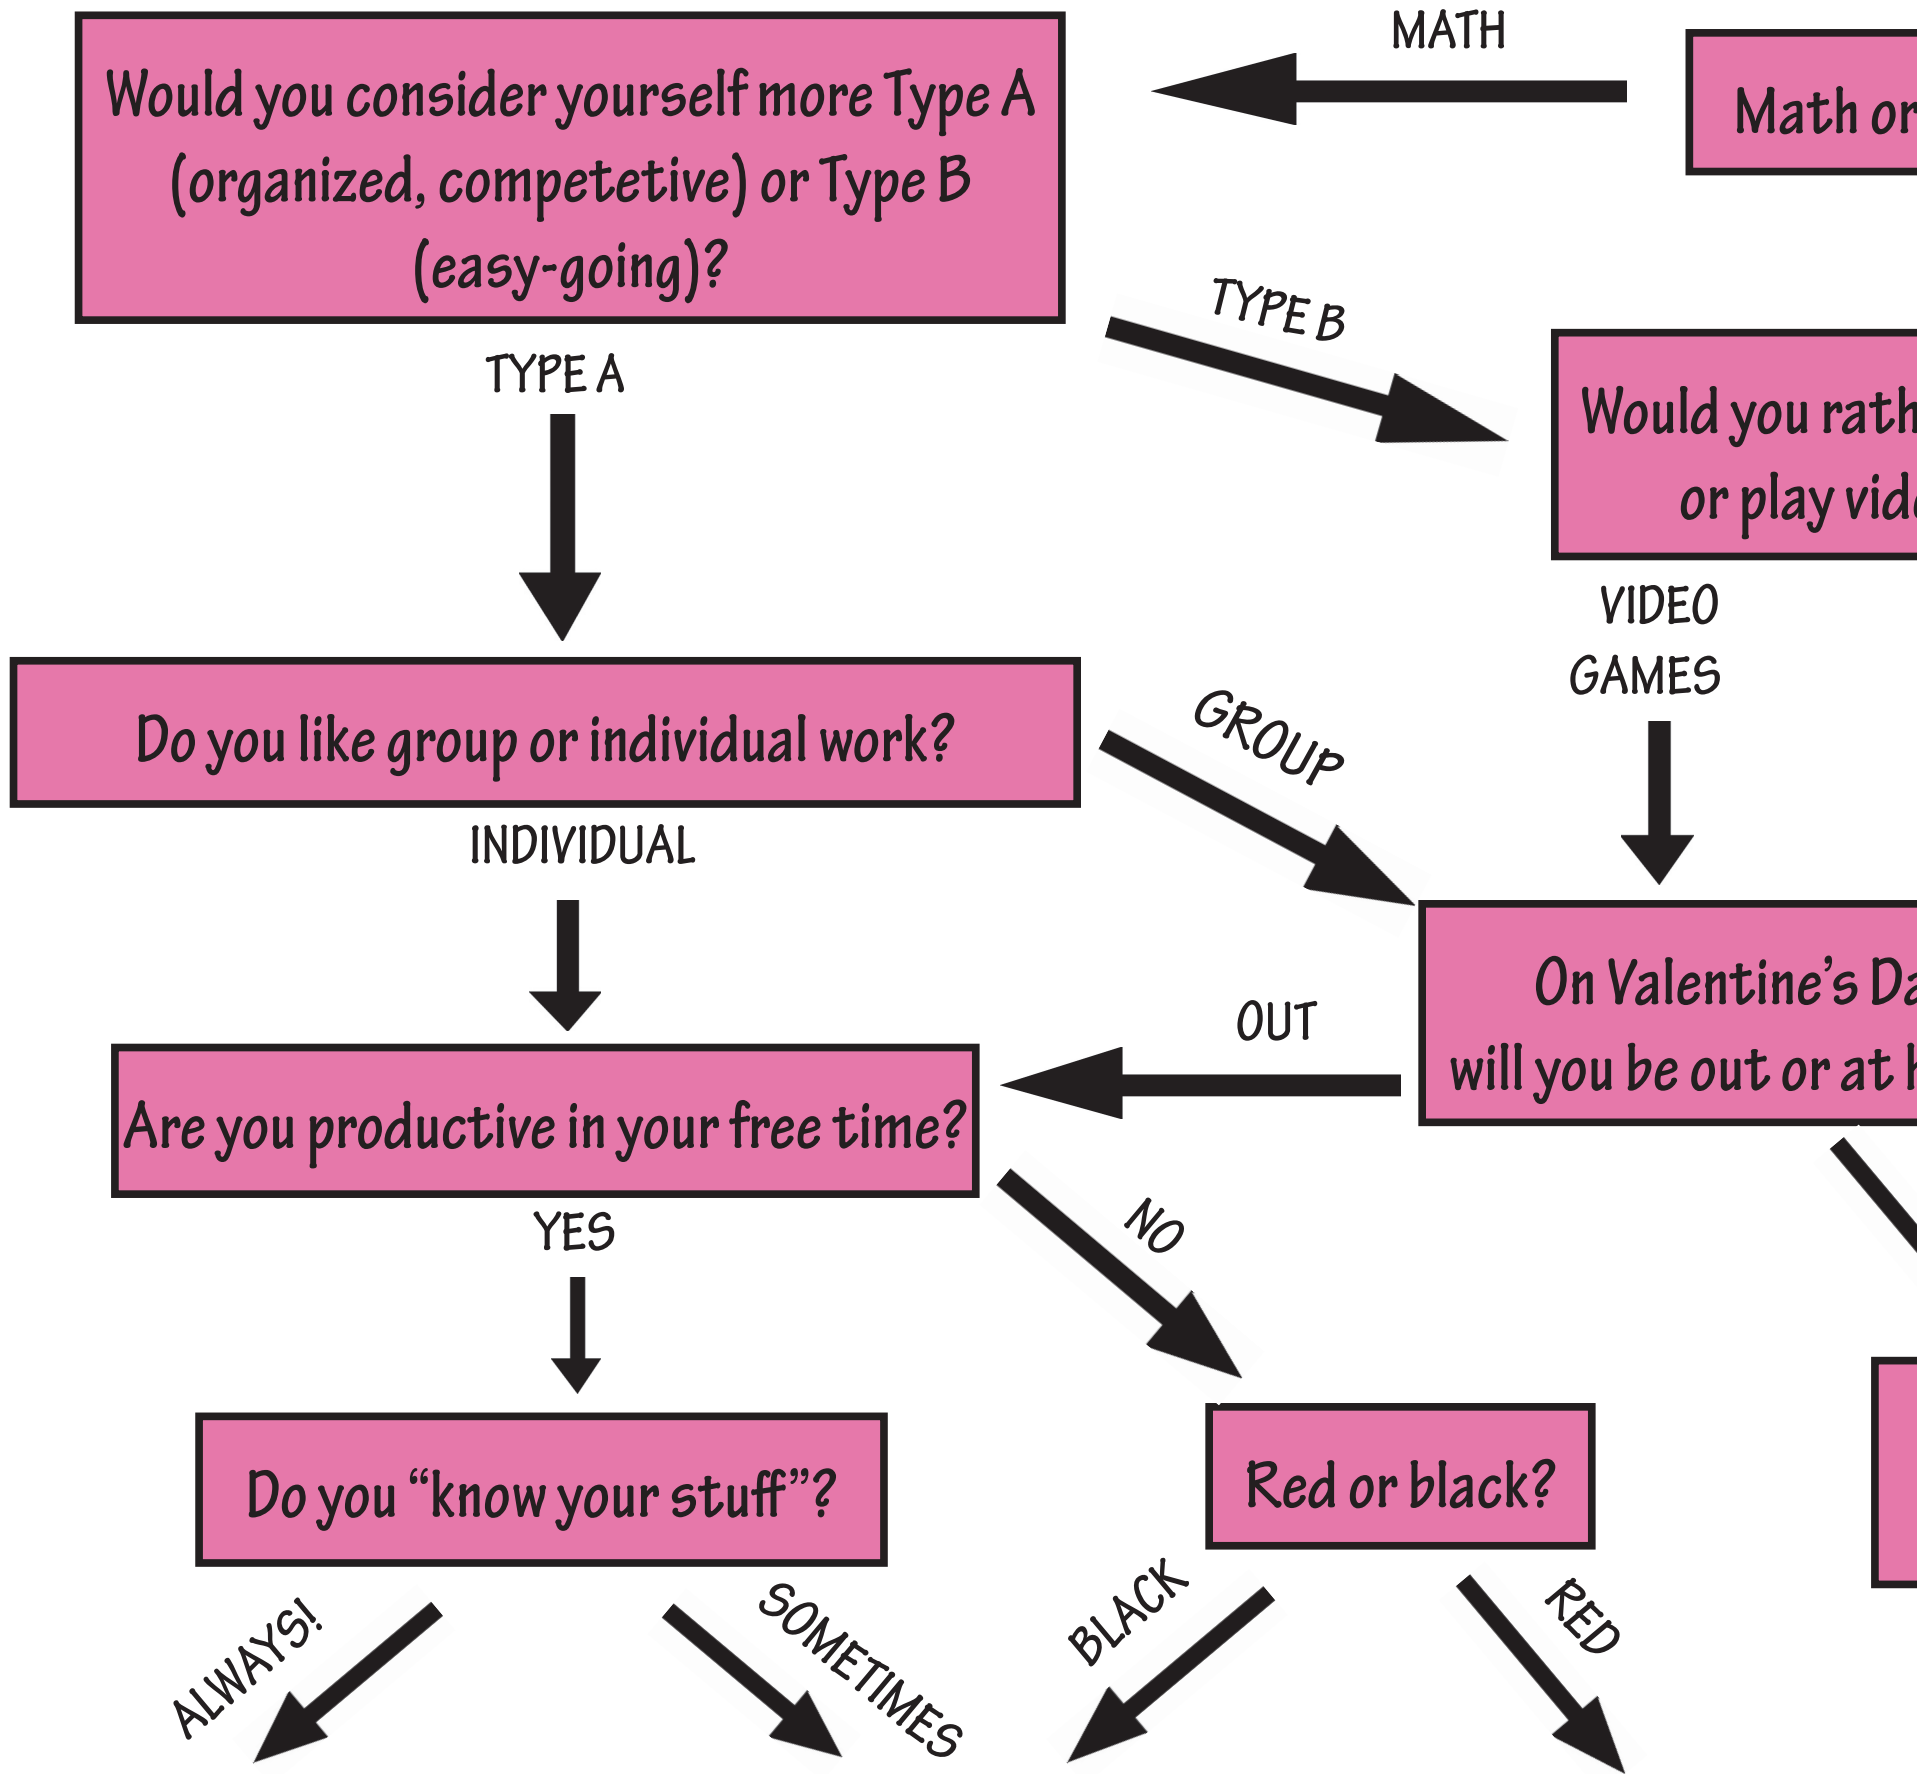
MATH

Math or

Would you consider yourself more Type A (organized, competetive) or Type B (easy-going)?

TYPE B

Would you rath or play vid

TYPE A

VIDEO GAMES

Do you like group or individual work?

GROUP

INDIVIDUAL

On Valentine's Da will you be out or at h

OUT

Are you productive in your free time?

YES

NO

Do you "know your stuff"?

Red or black?

ALWAYS!

SOMETIMES

BLACK

RED